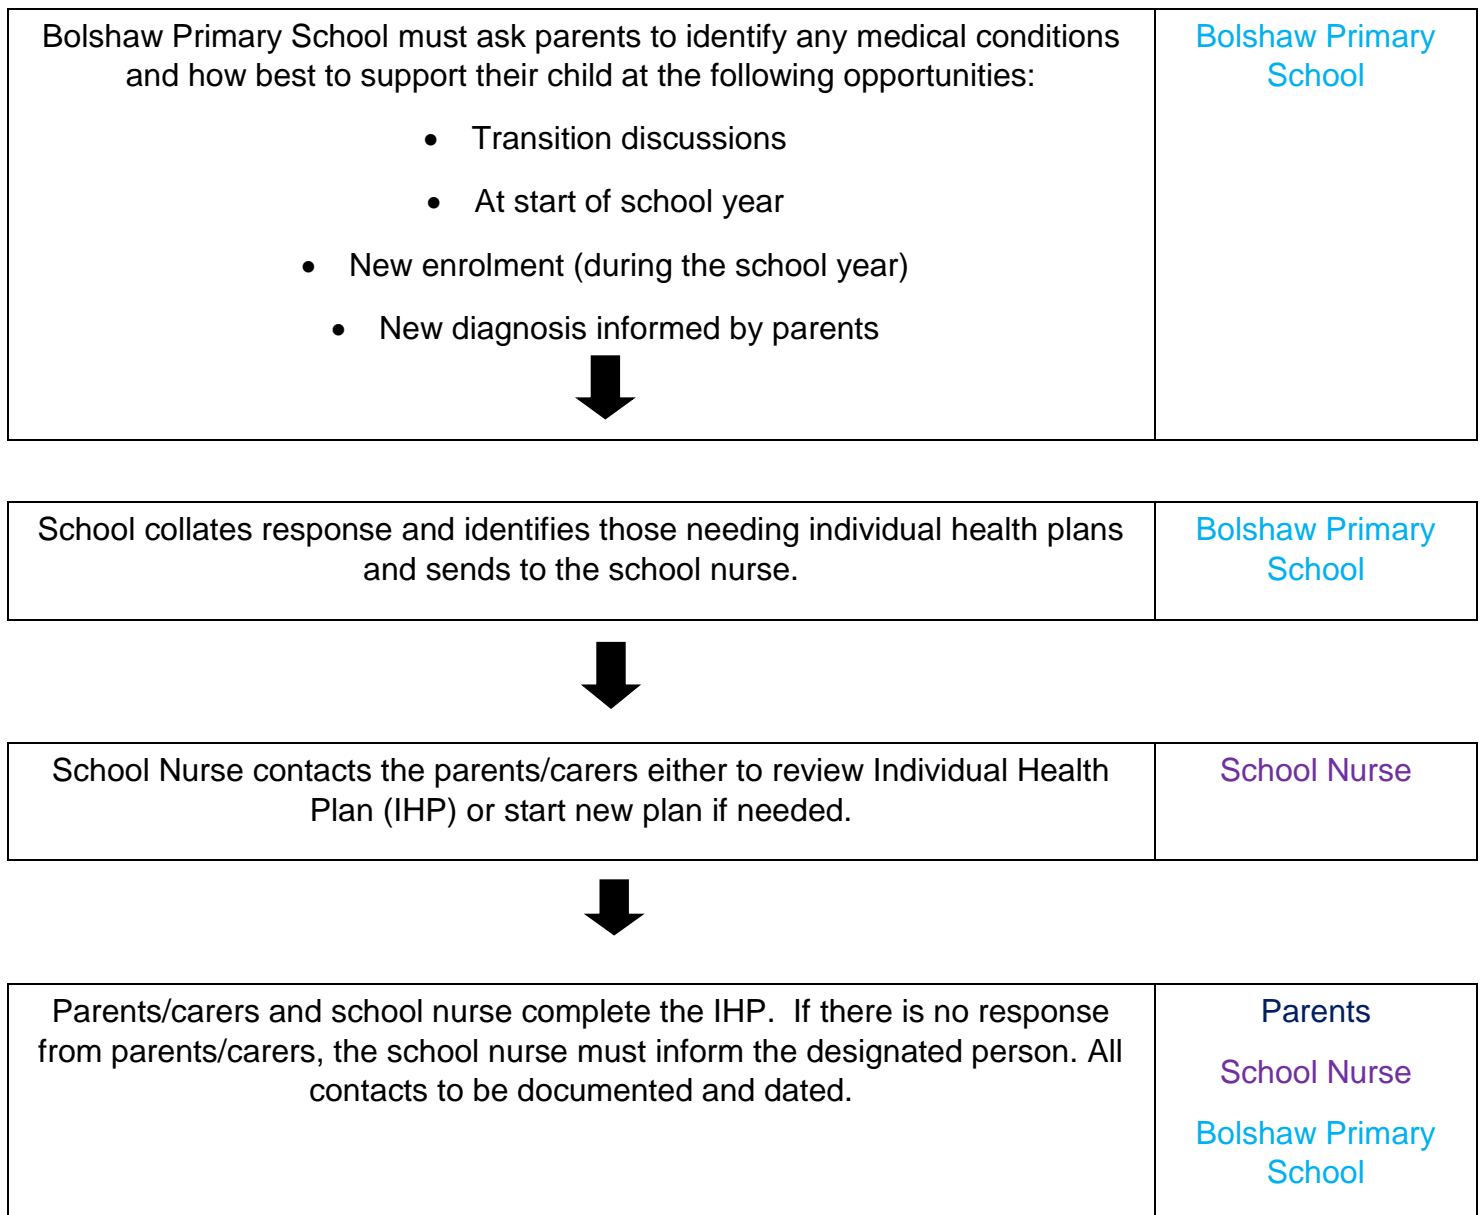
| Bolshaw Primary School must ask parents to identify any medical conditions and how best to support their child at the following opportunities: • Transition discussions • At start of school year • New enrolment (during the school year) • New diagnosis informed by parents | Bolshaw Primary School |
|---|---|

| School collates response and identifies those needing individual health plans and sends to the school nurse. | Bolshaw Primary School |
|---|---|

| School Nurse contacts the parents/carers either to review Individual Health Plan (IHP) or start new plan if needed. | School Nurse |
|---|---|

| Parents/carers and school nurse complete the IHP. If there is no response from parents/carers, the school nurse must inform the designated person. All contacts to be documented and dated. | Parents School Nurse Bolshaw Primary School |
|---|---|